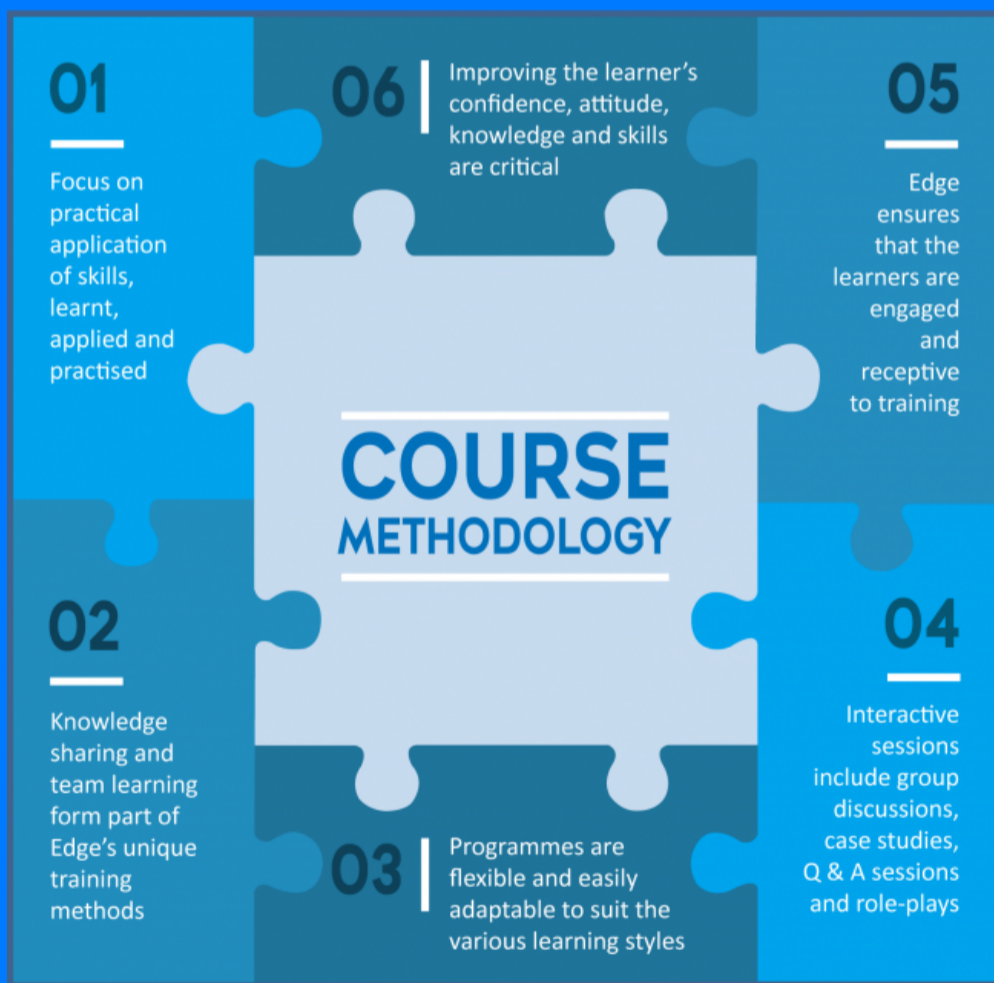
01

Focus on practical application of skills, learnt, applied and practised

06

Improving the learner's confidence, attitude, knowledge and skills are critical

05

Edge ensures that the learners are engaged and receptive to training

COURSE METHODOLOGY

02

Knowledge sharing and team learning form part of Edge's unique training methods

03

Programmes are flexible and easily adaptable to suit the various learning styles

04

Interactive sessions include group discussions, case studies, Q & A sessions and role-plays